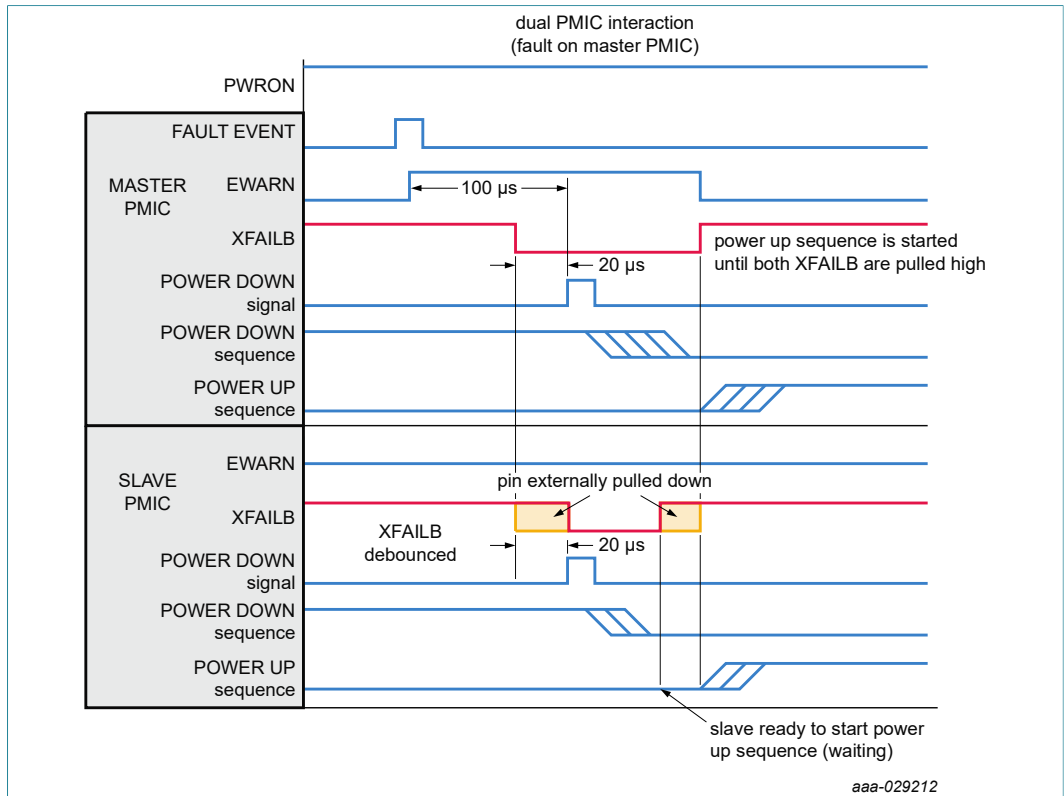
dual PMIC interaction
(fault on master PMIC)

PWRON

FAULT EVENT

MASTER PMIC

EWARN

100 µs

XFAILB

power up sequence is started until both XFAILB are pulled high

20 µs

POWER DOWN signal

POWER DOWN sequence

POWER UP sequence

SLAVE PMIC

EWARN

pin externally pulled down

XFAILB

XFAILB debounced

20 µs

POWER DOWN signal

POWER DOWN sequence

POWER UP sequence

slave ready to start power up sequence (waiting)

aaa-029212